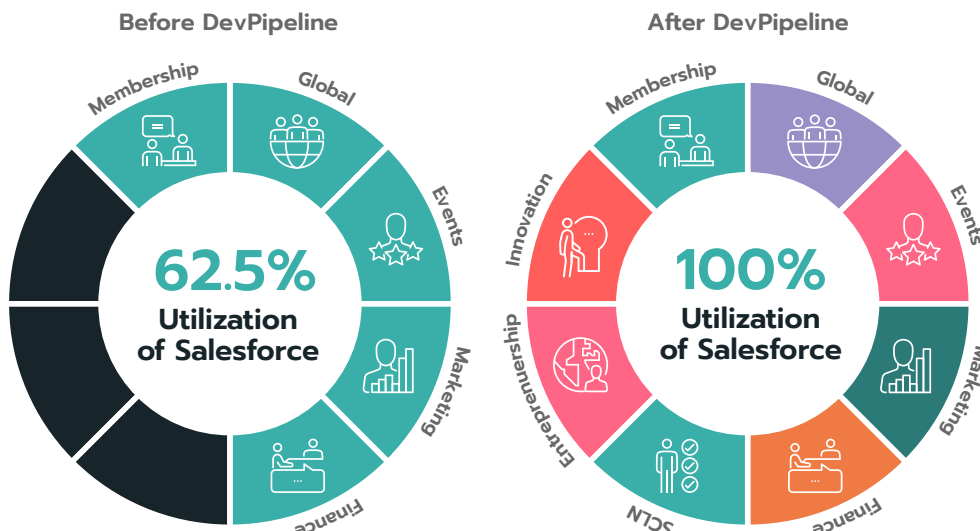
Before DevPipeline

Membership

Global

Events

Marketing

Finance

62.5%
Utilization
of Salesforce

After DevPipeline

Membership

Global

Events

Marketing

Finance

SCLN

Entrepreneurship

Innovation

100%
Utilization
of Salesforce